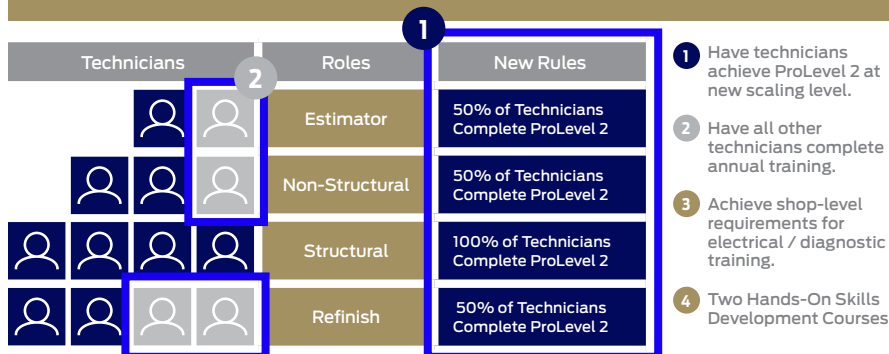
1

| Technicians | Roles | New Rules |
|---|---|---|
| | Estimator | 50% of Technicians Complete ProLevel 2 |
| | Non-Structural | 50% of Technicians Complete ProLevel 2 |
| | Structural | 100% of Technicians Complete ProLevel 2 |
| | Refinish | 50% of Technicians Complete ProLevel 2 |

2

1 Have technicians achieve ProLevel 2 at new scaling level.

2 Have all other technicians complete annual training.

3 Achieve shop-level requirements for electrical / diagnostic training.

4 Two Hands-On Skills Development Courses